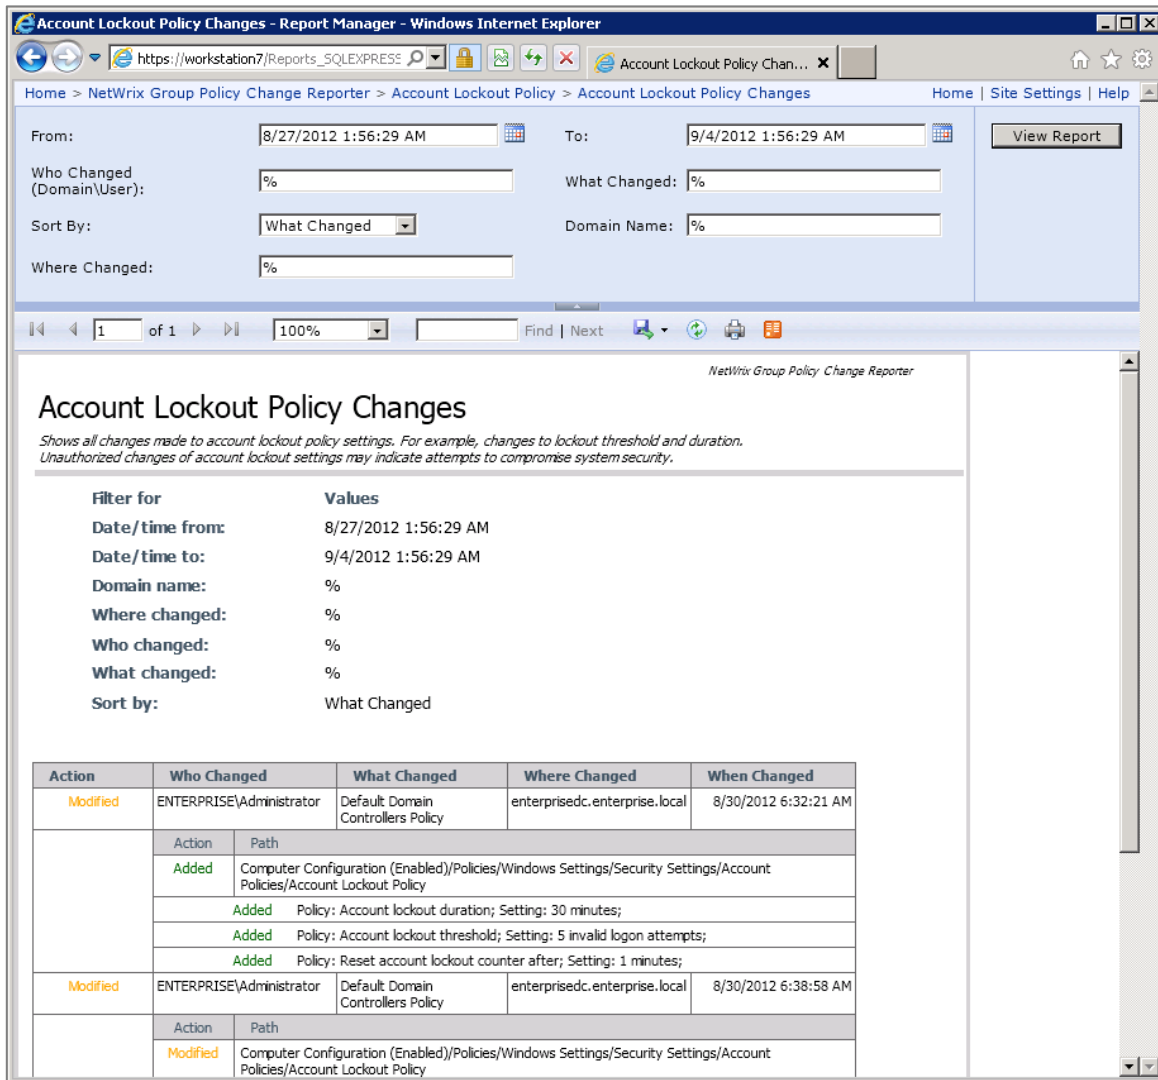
Account Lockout Policy Changes - Report Manager - Windows Internet Explorer

https://workstation7/Reports_SQLEXPRESS

Account Lockout Policy Chan...

Home > NetWrix Group Policy Change Reporter > Account Lockout Policy > Account Lockout Policy Changes

Home | Site Settings | Help

From: 8/27/2012 1:56:29 AM

To: 9/4/2012 1:56:29 AM

View Report

Who Changed (Domain\User): %

What Changed: %

Sort By: What Changed

Domain Name: %

Where Changed: %

1 of 1 100% Find | Next

NetWrix Group Policy Change Reporter

Account Lockout Policy Changes

Shows all changes made to account lockout policy settings. For example, changes to lockout threshold and duration. Unauthorized changes of account lockout settings may indicate attempts to compromise system security.

| Filter for | Values |
|---|---|
| Date/time from: | 8/27/2012 1:56:29 AM |
| Date/time to: | 9/4/2012 1:56:29 AM |
| Domain name: | % |
| Where changed: | % |
| Who changed: | % |
| What changed: | % |
| Sort by: | What Changed |

| Action | Who Changed | What Changed | Where Changed | When Changed |
|---|---|---|---|---|
| Modified | ENTERPRISE\Administrator | Default Domain Controllers Policy | enterprisedc.enterprise.local | 8/30/2012 6:32:21 AM |

| Action | Path |
|---|---|
| Added | Computer Configuration (Enabled)/Policies/Windows Settings/Security Settings/Account Policies/Account Lockout Policy |
| Added | Policy: Account lockout duration; Setting: 30 minutes; |
| Added | Policy: Account lockout threshold; Setting: 5 invalid logon attempts; |
| Added | Policy: Reset account lockout counter after; Setting: 1 minutes; |

| Action | Who Changed | What Changed | Where Changed | When Changed |
|---|---|---|---|---|
| Modified | ENTERPRISE\Administrator | Default Domain Controllers Policy | enterprisedc.enterprise.local | 8/30/2012 6:38:58 AM |

| Action | Path |
|---|---|
| Modified | Computer Configuration (Enabled)/Policies/Windows Settings/Security Settings/Account Policies/Account Lockout Policy |